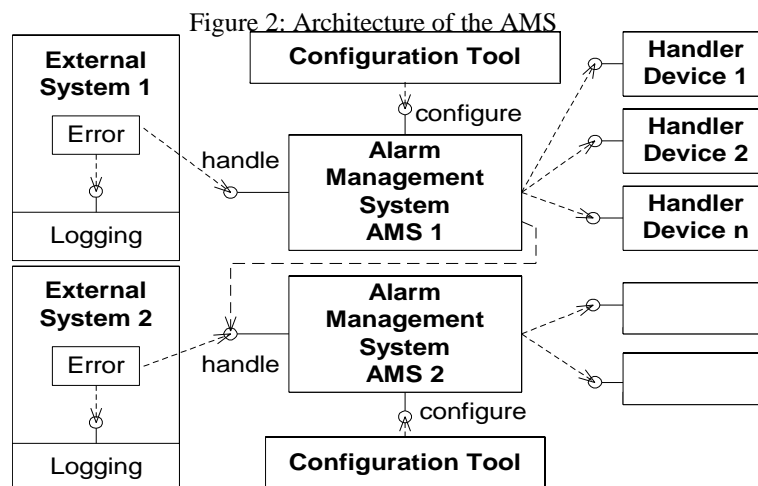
Figure 2: Architecture of the AMS

External System 1

Error

Logging

Configuration Tool

configure

handle

Alarm Management System AMS 1

Handler Device 1

Handler Device 2

Handler Device n

External System 2

Error

Logging

handle

Alarm Management System AMS 2

configure

Configuration Tool